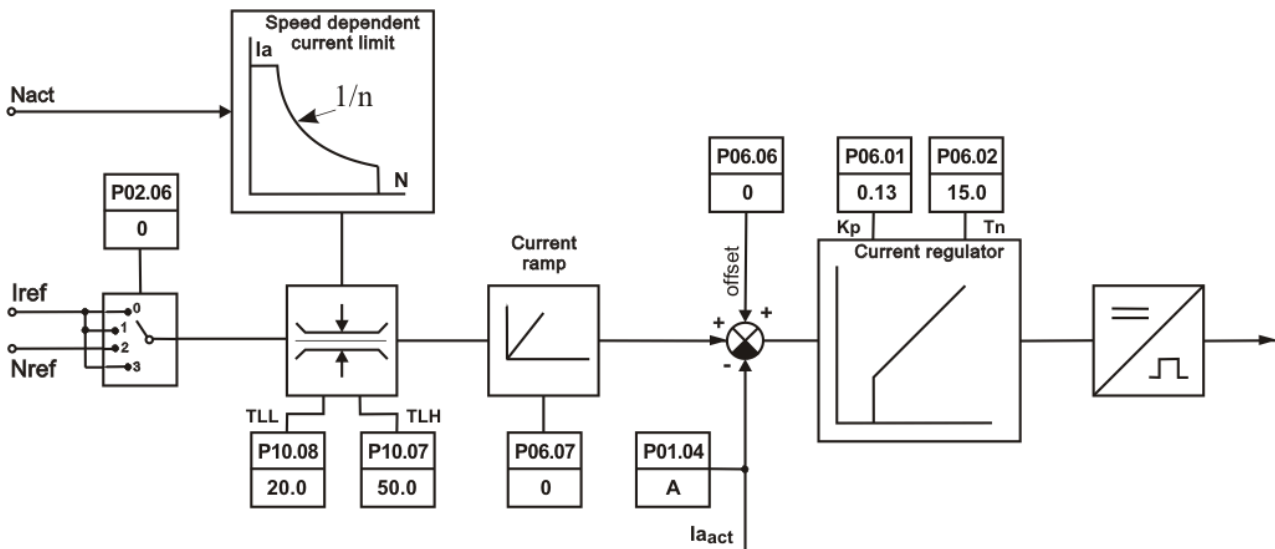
Speed dependent current limit
Ia
1/n
N
Nact
P02.06
0
Iref
0
1
2
3
Nref
TLL
TLH
P10.08
20.0
P10.07
50.0
Current ramp
P06.07
0
P06.06
0
offset
+
+
-
P01.04
A
Ia$_{act}$
P06.01
0.13
P06.02
15.0
Kp
Tn
Current regulator